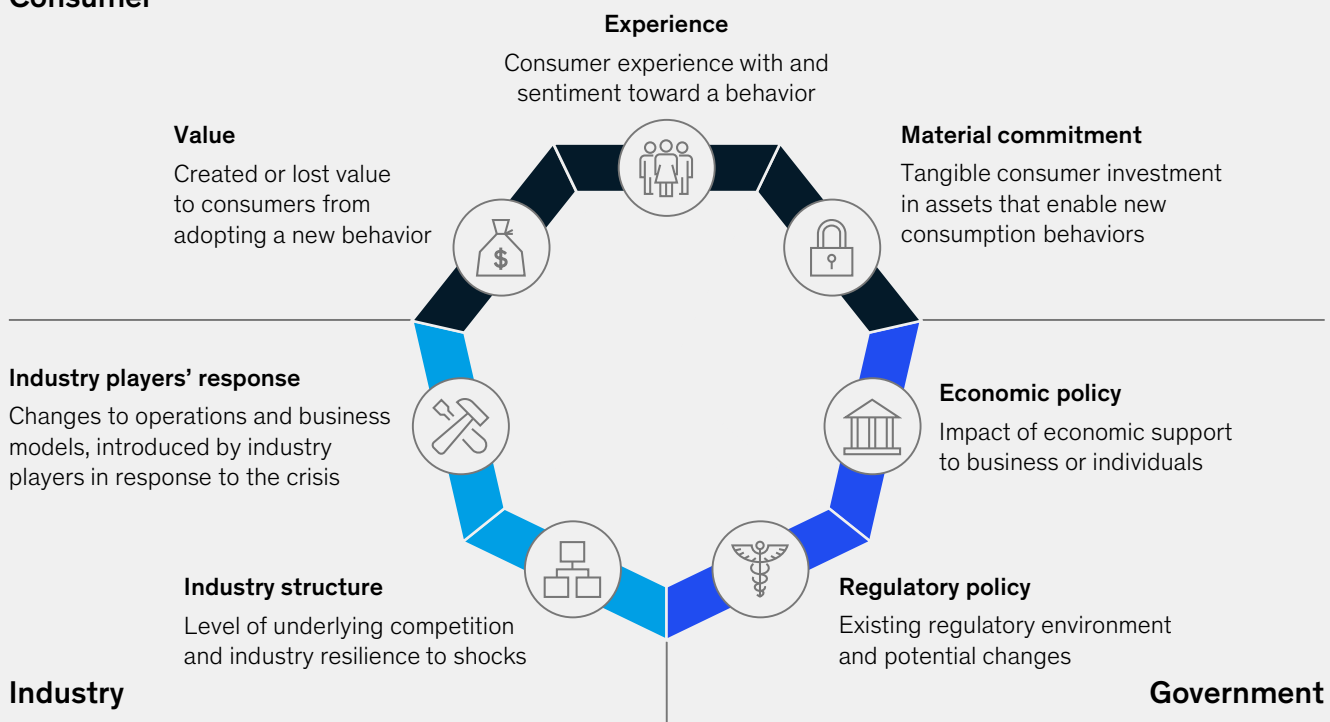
Consumer

Experience

Consumer experience with and sentiment toward a behavior

Value

Created or lost value to consumers from adopting a new behavior

Material commitment

Tangible consumer investment in assets that enable new consumption behaviors

Industry players' response

Changes to operations and business models, introduced by industry players in response to the crisis

Economic policy

Impact of economic support to business or individuals

Industry structure

Level of underlying competition and industry resilience to shocks

Regulatory policy

Existing regulatory environment and potential changes

Industry

Government